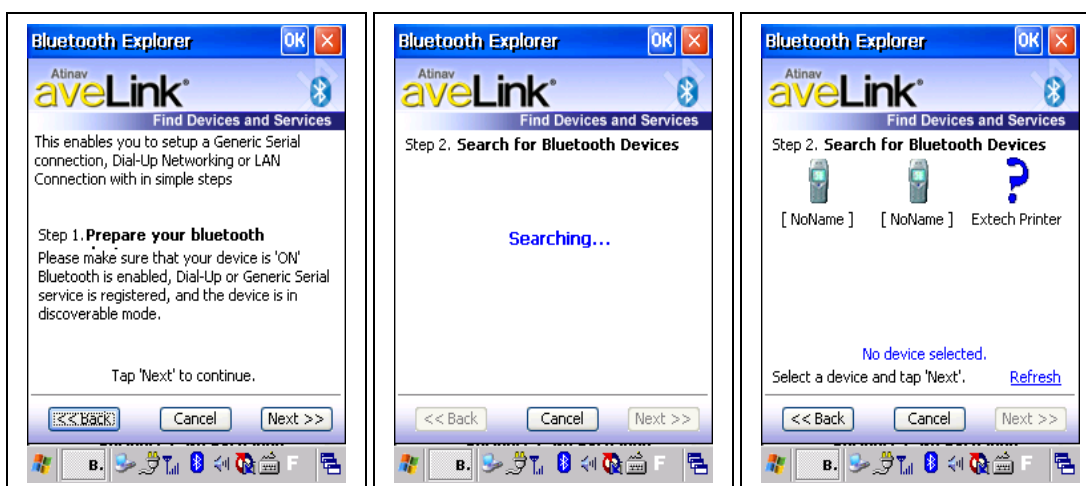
Bluetooth Explorer OK

Atinav aveLink®

Find Devices and Services

This enables you to setup a Generic Serial connection, Dial-Up Networking or LAN Connection with in simple steps

Step 1. **Prepare your bluetooth**

Please make sure that your device is 'ON' Bluetooth is enabled, Dial-Up or Generic Serial service is registered, and the device is in discoverable mode.

Tap 'Next' to continue.

<< Back Cancel Next >>

B. F

Bluetooth Explorer OK

Atinav aveLink®

Find Devices and Services

Step 2. **Search for Bluetooth Devices**

Searching...

<< Back Cancel Next >>

B. F

Bluetooth Explorer OK

Atinav aveLink®

Find Devices and Services

Step 2. **Search for Bluetooth Devices**

[ NoName ] [ NoName ] Extech Printer

No device selected.

Select a device and tap 'Next'. Refresh

<< Back Cancel Next >>

B. F